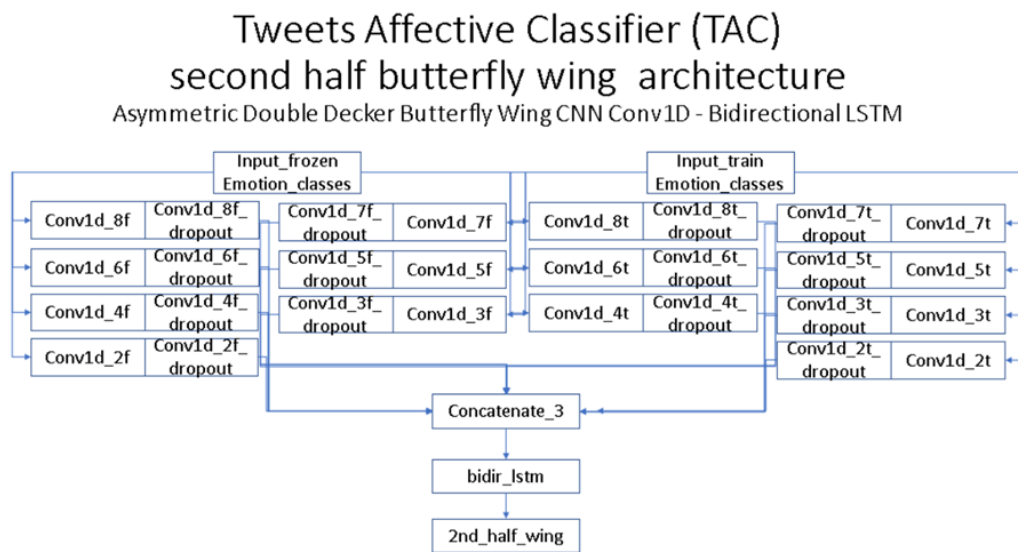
Tweets Affective Classifier (TAC)
second half butterfly wing architecture
Asymmetric Double Decker Butterfly Wing CNN Conv1D - Bidirectional LSTM

Input_frozen
Emotion_classes

Input_train
Emotion_classes

Conv1d_8f
Conv1d_8f_dropout
Conv1d_7f_dropout
Conv1d_7f
Conv1d_8t
Conv1d_8t_dropout
Conv1d_7t_dropout
Conv1d_7t

Conv1d_6f
Conv1d_6f_dropout
Conv1d_5f_dropout
Conv1d_5f
Conv1d_6t
Conv1d_6t_dropout
Conv1d_5t_dropout
Conv1d_5t

Conv1d_4f
Conv1d_4f_dropout
Conv1d_3f_dropout
Conv1d_3f
Conv1d_4t
Conv1d_4t_dropout
Conv1d_3t_dropout
Conv1d_3t

Conv1d_2f
Conv1d_2f_dropout
Conv1d_2t_dropout
Conv1d_2t

Concatenate_3

bidir_lstm

2nd_half_wing